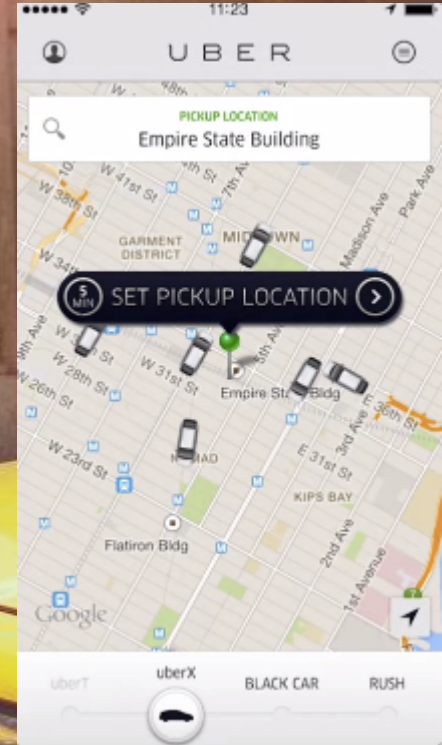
11:23

UBER

PICKUP LOCATION
Empire State Building

W 41st St
W 38th St
7th Ave
GARMENT DISTRICT
MIDTOWN
Madison Ave
Park Ave
W 34th
5 MIN
SET PICKUP LOCATION
9th Ave
W 28th St
W 31st St
5th Ave
W 26th St
Empire State Bldg
E 36th St
3rd Ave
E 31st St
W 23rd St
NOMAD
KIPS BAY
2nd Avenue
Flatiron Bldg
1st Avenue
Google

uberT
uberX
BLACK CAR
RUSH